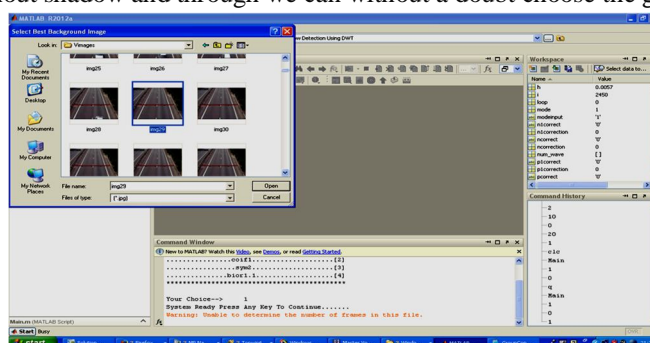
out shadow and through we can without a doubt choose the g

MATLAB R2012a

Select Best Background Image

Look in: Vimages

My Recent Documents

Desktop

My Documents

My Computer

My Network Places

img25 img26 img27

img28 img29 img30

File name: img29

Files of type: (*.jpg)

Open

Cancel

w Detection Using DWT

Workspace

Select data to...

| Name | Value |
|---|---|
| h | 0.0057 |
| i | 2450 |
| loop | 0 |
| mode | 1 |
| modeinput | '1' |
| ncorrect | '0' |
| ncorrection | 0 |
| nocorrect | '0' |
| nocorrection | 0 |
| num_wave | [] |
| plcorrect | '0' |
| plcorrection | 0 |
| pcorrect | '0' |

Command History

-2
10
0
20
1
clc
Main
1
0
q
Main
1
0
1

Command Window

New to MATLAB? Watch this Video, see Demos, or read Getting Started.

................coif1.................[2]
................sym2..................[3]
................bior1.1...............[4]

Your Choice--> 1
System Ready Press Any Key To Continue.......
Warning: Unable to determine the number of frames in this file.

fx

Main.m (MATLAB Script)

Start Busy

start